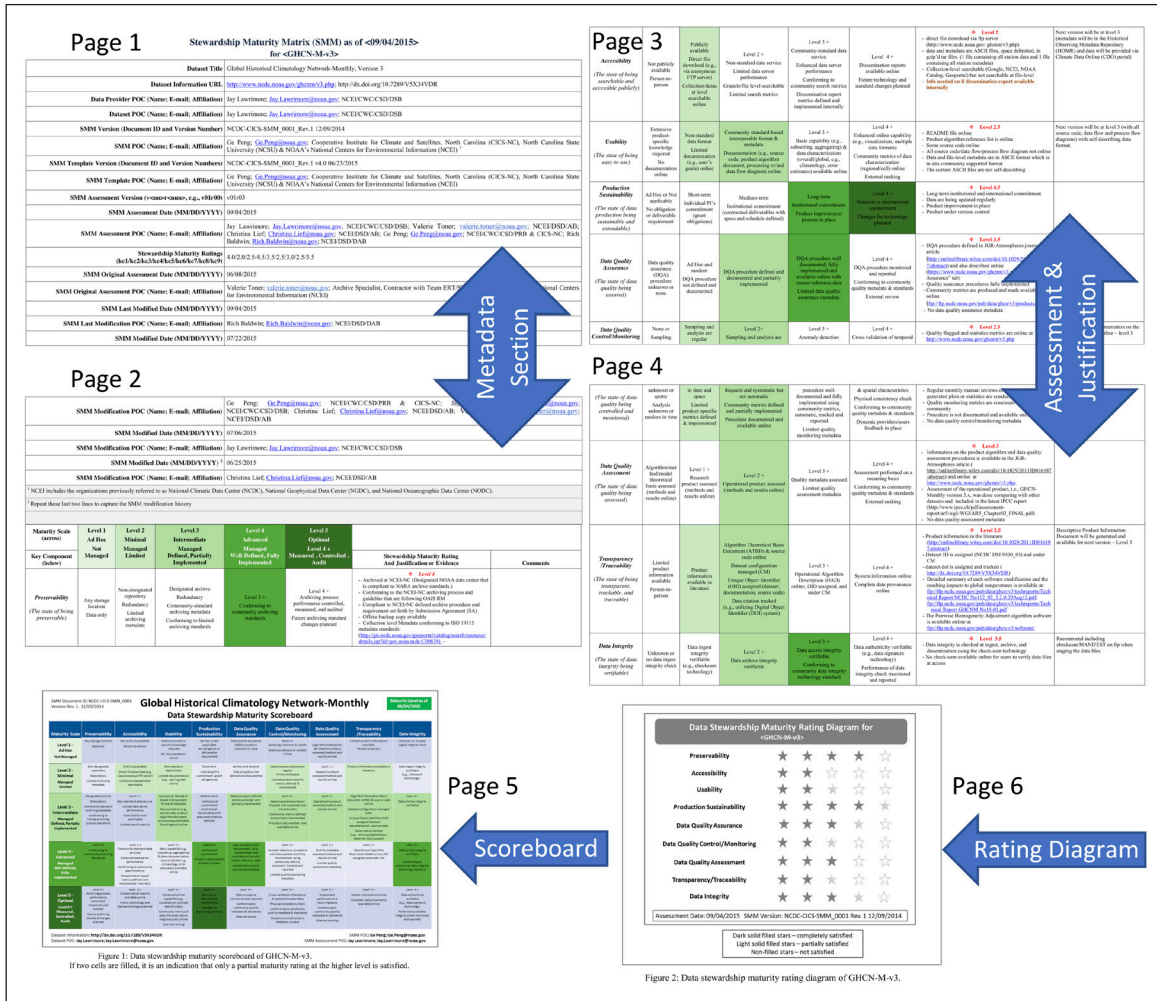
Page 1

Stewardship Maturity Matrix (SMM) as of <09/04/2015>
for <GHCN-M-v3>

| | |
|---|---|
| Dataset Title | Global Historical Climatology Network-Monthly, Version 3 |
| Dataset Information URL | http://www.ncdc.noaa.gov/ghcnm/v3.php; http://dx.doi.org/10.7289/V5X34VDR |
| Data Provider POC (Name; E-mail; Affiliation) | Jay Lawrimore; Jay.Lawrimore@noaa.gov; NCDC/CWC/CSD/DSB |
| Dataset POC (Name; E-mail; Affiliation) | Jay Lawrimore; Jay.Lawrimore@noaa.gov; NCDC/CWC/CSD/DSB |
| SMM Version (Document ID and Version Number) | NCDC-CICS-SMM_0001_Rev.1 12/09/2014 |
| SMM POC (Name; E-mail; Affiliation) | Ge Peng; Ge.Peng@noaa.gov; Cooperative Institute for Climate and Satellites, North Carolina (CICS-NC), North Carolina State University (NCSU) & NOAA's National Centers for Environmental Information (NCEI) |
| SMM Template Version (Document ID and Version Numbers) | NCDC-CICS-SMM_Rev.1 v4.0 06/23/2015 |
| SMM Template POC (Name; E-mail; Affiliation) | Ge Peng; Ge.Peng@noaa.gov; Cooperative Institute for Climate and Satellites, North Carolina (CICS-NC), North Carolina State University (NCSU) & NOAA's National Centers for Environmental Information (NCEI) |
| SMM Assessment Version (v<au>r<mn>, e.g., v01r00) | v01r03 |
| SMM Assessment Date (MM/DD/YYYY) | 09/04/2015 |
| SMM Assessment POC (Name; E-mail; Affiliation) | Jay Lawrimore; Jay.Lawrimore@noaa.gov; NCEI/CWC/CSD/DSB; Valerie Toner; valerie.toner@noaa.gov; NCEI/DSD/AB; Christina Lief; Christina.Lief@noaa.gov; NCEI/DSD/AB; Ge Peng; Ge.Peng@noaa.gov; NCEI/CSD/PRB & CICS-NC; Rich Baldwin; Rich.Baldwin@noaa.gov; NCEI/DSD/DAB |
| Stewardship Maturity Ratings (kc1/kc2/kc3/kc4/kc5/kc6/kc7/kc8/kc9) | 4.0/2.0/2.5/4.5/3.5/2.5/3.0/2.5/3.5 |
| SMM Original Assessment Date (MM/DD/YYYY) | 06/08/2015 |
| SMM Original Assessment POC (Name; E-mail; Affiliation) | Valerie Toner; valerie.toner@noaa.gov; Archive Specialist, Contractor with Team ERT/S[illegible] ...onal Centers for Environmental Information (NCEI) |
| SMM Last Modified Date (MM/DD/YYYY) | 09/04/2015 |
| SMM Last Modification POC (Name; E-mail; Affiliation) | Rich Baldwin; Rich.Baldwin@noaa.gov; NCEI/DSD/DAB |
| SMM Modified Date (MM/DD/YYYY) | 07/22/2015 |

Metadata Section

Page 2

| | |
|---|---|
| SMM Modification POC (Name; E-mail; Affiliation) | Ge Peng; Ge.Peng@noaa.gov; NCEI/CWC/CSD/PRB & CICS-NC; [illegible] NCEI/CWC/CSD/DSB; Christina Lief; Christina.Lief@noaa.gov; NCEI/DSD/AB; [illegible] NCEI/DSD/AB |
| SMM Modified Date (MM/DD/YYYY) | 07/06/2015 |
| SMM Modification POC (Name; E-mail; Affiliation) | Jay Lawrimore; Jay.Lawrimore@noaa.gov; NCEI/CWC/CSD/DSB |
| SMM Modified Date (MM/DD/YYYY) ¹ | 06/25/2015 |
| SMM Modification POC (Name; E-mail; Affiliation) | Christina Lief; Christina.Lief@noaa.gov; NCEI/DSD/AB |

¹ NCEI includes the organizations previously referred to as National Climatic Data Center (NCDC), National Geophysical Data Center (NGDC), and National Oceanographic Data Center (NODC).
² Repeat these last two lines to capture the SMM modification history

| Maturity Scale (across) / Key Component (below) | Level 1 Ad Hoc Not Managed | Level 2 Minimal Managed Limited | Level 3 Intermediate Managed Defined, Partially Implemented | Level 4 Advanced Managed Well-Defined, Fully Implemented | Level 5 Optimal Level 4 + Measured, Controlled, Audit | Stewardship Maturity Rating And Justification or Evidence | Comments |
|---|---|---|---|---|---|---|---|
| Preservability (The state of being preservable) | Any storage location Data only | Non-designated repository Redundancy Limited archiving metadata | Designated archive Redundancy Community-standard archiving metadata Conforming to limited archiving standards | Level 3 + Conforming to community archiving standards | Level 4 + Archiving process performance controlled, measured, and audited Future archiving standard changes planned | Level 4 - Archived at NCEI-NC (Designated NOAA data center that is compliant to NARA archive standards.) - Conforming to the NCEI-NC archiving process and guideline that are following OAIS RM - Compliant to NCEI-NC defined archive procedure and requirement set forth by Submission Agreement (SA) - Offsite backup copy available - Collection level Metadata conforming to ISO 19115 metadata standards (http://gis.ncdc.noaa.gov/geoportal/catalog/search/resource/details.jsp?id=gov.noaa.ncdc:C00839) | |

Page 3

| | | | | | | | |
|---|---|---|---|---|---|---|---|
| Accessibility (The state of being searchable and accessible publicly) | Not publicly available Person-to-person | Publicly available Direct file download (e.g., via anonymous FTP server) Collection/dataset level searchable online | Level 2 + Non-standard data service Limited data server performance Granule/file level searchable Limited search metrics | Level 3 + Community-standard data service Enhanced data server performance Conforming to community search metrics Dissemination report metrics defined and implemented internally | Level 4 + Dissemination reports available online Future technology and standard changes planned | Level 2 - direct file download via ftp server (http://www.ncdc.noaa.gov/ghcnm/v3.php) - data and metadata are ASCII files, space delimited, in .gzip'd tar files. (1 file containing all station data and 1 file containing all station metadata) - Collection-level searchable (Google, NCEI, NOAA Catalog, Geoportal) but not searchable at file-level Info needed on if dissemination report available internally | Next version will be at level 3 (metadata will be in the Historical Observing Metadata Repository (HOMR) and data will be provided via Climate Data Online (CDO) portal) |
| Usability (The state of being easy to use) | Extensive product-specific knowledge required No documentation online | Non-standard data format Limited documentation (e.g., user's guide) online | Community standard-based interoperable format & metadata Documentation (e.g., source code, product algorithm document, processing or/and data flow diagram) online | Level 3 + Basic capability (e.g., subsetting, aggregating) & data characterization (overall/global, e.g., climatology, error estimates) available online | Level 4 + Enhanced online capability (e.g., visualization, multiple data formats) Community metrics of data characterization (regional/cell) online External ranking | Level 2.5 - README file online - Product algorithm reference list is online - Some source code online - All source code/data flow/process flow diagram not online - Data and file-level metadata are in ASCII format which is in site community supported format - The current ASCII files are not self describing | Next version will be at level 3 (with all source code, data flow and process flow diagram) with self-describing data format. |
| Production Sustainability (The state of data production being sustainable and extendable) | Ad Hoc or Not applicable No obligation or deliverable requirement | Short-term Individual PI's commitment (grant obligations) | Medium-term Institutional commitment (contractual deliverables with specs and schedule defined) | Long-term Institutional commitment Product improvement process in place | Level 4 + National or international commitment Changes for technology planned | Level 4.5 - Long-term institutional and international commitment - Data are being updated regularly - Product improvement in place - Product under version control | |
| Data Quality Assurance (The state of data quality being assured) | Data quality assurance (DQA) procedure unknown or none | Ad Hoc and random DQA procedure not defined and documented | DQA procedure defined and documented and partially implemented | DQA procedure well documented, fully implemented and available online with master reference data Limited data quality assurance metadata | Level 4 + DQA procedure monitored and reported Conforming to community quality metadata External review | Level 3.5 - DQA procedure defined in Kilt-Atmospheres journal article (http://onlinelibrary.wiley.com/doi/10.1029/2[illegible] ?abstract) and also described online (https://www.ncdc.noaa.gov/ghcnm/v3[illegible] -Assurance" tab) - Quality assurance procedures fully implemented - Community metrics are produced and made available online - ftp://ftp.ncdc.noaa.gov/pub/data/ghcn/v3/products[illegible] - No data quality assurance metadata | |
| Data Quality Control/Monitoring | None or Sampling | Sampling and analysis are regular | Level 2+ Sampling and analysis are | Level 3 + Anomaly detection | Level 4 + Cross-validation of temporal | Level 2.5 - Quality flagged and statistics metrics are online at http://www.ncdc.noaa.gov/ghcnm/v3.php | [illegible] ...onstration on the online – level 3 |

Assessment & Justification

Page 4

| | | | | | | | |
|---|---|---|---|---|---|---|---|
| (The state of data quality being controlled and monitored) | unknown or spotty Analysis unknown or random in time | in time and space Limited product-specific metrics defined & implemented | frequent and systematic but not automatic Community metrics defined and partially implemented Procedure documented and available online | procedure well-documented and fully implemented using community metrics, automatic, tracked and reported Limited quality monitoring metadata | & spatial characteristics Physical consistency check Conforming to community quality metadata & standards Dynamic providers/users feedback in place | - Regular monthly manual reviews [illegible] generated plots or statistics are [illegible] - Quality monitoring metrics are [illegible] community - Procedure is not documented and available online - No data quality control/monitoring metadata | |
| Data Quality Assessment (The state of data quality being assessed) | Algorithm/method/model/theoretical basis assessed (methods and results online) | Level 1 + Research product assessed (methods and results online) | Level 2 + Operational product assessed (methods and results online) | Level 3 + Quality metadata assessed Limited quality assessment metadata | Level 4 + Assessment performed on a recurring basis Community quality metadata & standards External ranking | Level 3 - Information on the product algorithm and data quality assessment procedures is available in the Kilt-Atmospheres article (http://onlinelibrary.wiley.com/doi/10.1029/2011JD016187/abstract) and online at http://www.ncdc.noaa.gov/ghcnm/v3.php - Assessment of the operational product, i.e., GHCN-Monthly version 3.x, was done comparing with other datasets and included in the latest IPCC report (http://www.ipcc.ch/pdf/assessment-report/ar5/wg1/WG1AR5_Chapter02_FINAL.pdf) - No data quality assessment metadata | |
| Transparency/Traceability (The state of being transparent, trackable, and traceable) | Limited product information available Person-to-person | Product information available in literature | Algorithm Theoretical Basis Document (ATBD) & source code online Dataset configuration managed (CM) Unique Object Identifier (OID) assigned (dataset, documentation, source code) Data citation tracked (e.g., utilizing Digital Object Identifier (DOI) system) | Level 3 + Operational Algorithm Description (OAD) online, OID assigned and under CM | Level 4 + System information online Complete data provenance online | Level 2.5 - Product information in the literature (http://onlinelibrary.wiley.com/doi/10.1029/2011JD016187/abstract) - Dataset ID is assigned (NCDC DSI 9100_03) and under CM - dataset doi is assigned and tracked (http://dx.doi.org/10.7289/V5X34VDR) - Detailed summary of each software modification and the resulting impacts to global temperatures is available at: ftp://ftp.ncdc.noaa.gov/pub/data/ghcn/v3/techreports/Technical_Report_NCDC_No12-02_3.2.0-29Aug12.pdf ftp://ftp.ncdc.noaa.gov/pub/data/ghcn/v3/techreports/Technical_Report_GHCNM_No15-01.pdf - The Pairwise Homogeneity Adjustment algorithm software is available online at ftp://ftp.ncdc.noaa.gov/pub/data/ghcn/v3/software/ | Descriptive Product Information Document will be generated and available for next version – Level 3 |
| Data Integrity (The state of data integrity being verifiable) | Unknown or no data ingest integrity check | Data ingest integrity verifiable (e.g., checksum technology) | Level 2 + Data archive integrity verifiable | Level 3 + Data access integrity verifiable Conforming to community data integrity technology standard | Level 4 + Data authenticity verifiable (e.g., data signature technology) Performance of data integrity check monitored and reported | Level 3.5 - Data integrity is checked at ingest, archive, and dissemination using the check-sum technology - No check-sum available online for users to verify data files at access | Recommend including checksum/MANIFEST on ftp when staging the data files |

SMM Document ID: NCDC-CICS-SMM_0001 Version: Rev. 1, 12/09/2014
Maturity Level as of 09/04/2015
Global Historical Climatology Network-Monthly
Data Stewardship Maturity Scoreboard

| Maturity Scale | Preservability | Accessibility | Usability | Production Sustainability | Data Quality Assurance | Data Quality Control/Monitoring | Data Quality Assessment | Transparency/Traceability | Data Integrity |
|---|---|---|---|---|---|---|---|---|---|
| Level 1 – Ad Hoc Not Managed | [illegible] | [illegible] | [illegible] | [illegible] | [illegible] | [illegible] | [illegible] | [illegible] | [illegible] |
| Level 2 – Minimal Managed Limited | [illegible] | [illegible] | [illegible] | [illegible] | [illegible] | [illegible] | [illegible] | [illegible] | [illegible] |
| Level 3 – Intermediate Managed Defined, Partially Implemented | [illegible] | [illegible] | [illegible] | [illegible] | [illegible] | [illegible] | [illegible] | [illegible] | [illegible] |
| Level 4 – Advanced Managed Well-Defined, Fully Implemented | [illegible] | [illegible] | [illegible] | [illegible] | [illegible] | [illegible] | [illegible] | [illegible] | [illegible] |
| Level 5 – Optimal Level 4 + Measured, Controlled, Audit | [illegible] | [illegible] | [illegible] | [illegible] | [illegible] | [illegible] | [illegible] | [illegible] | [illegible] |

Dataset information: http://dx.doi.org/10.7289/V5X34VDR
Dataset POC: Jay Lawrimore; Jay.Lawrimore@noaa.gov
SMM POC: Ge Peng; Ge.Peng@noaa.gov
SMM Assessment POC: Jay Lawrimore; Jay.Lawrimore@noaa.gov

Page 5

Scoreboard

Figure 1: Data stewardship maturity scoreboard of GHCN-M-v3.
If two cells are filled, it is an indication that only a partial maturity rating at the higher level is satisfied.

Data Stewardship Maturity Rating Diagram for
<GHCN-M-v3>

Preservability
Accessibility
Usability
Production Sustainability
Data Quality Assurance
Data Quality Control/Monitoring
Data Quality Assessment
Transparency/Traceability
Data Integrity

Assessment Date: 09/04/2015 SMM Version: NCDC-CICS-SMM_0001 Rev. 1 12/09/2014

Dark solid filled stars – completely satisfied
Light solid filled stars – partially satisfied
Non-filled stars – not satisfied

Page 6

Rating Diagram

Figure 2: Data stewardship maturity rating diagram of GHCN-M-v3.